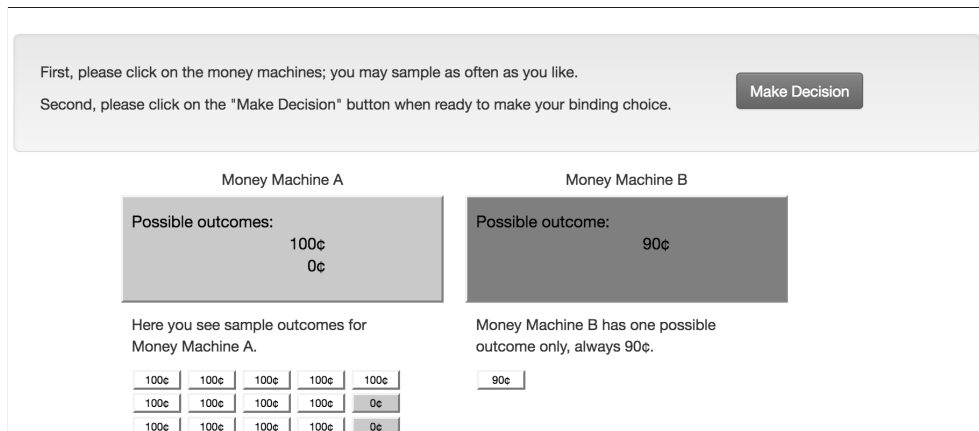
First, please click on the money machines; you may sample as often as you like.

Second, please click on the "Make Decision" button when ready to make your binding choice.

Make Decision

Money Machine A

Possible outcomes:
100¢
0¢

Here you see sample outcomes for Money Machine A.

| 100¢ | 100¢ | 100¢ | 100¢ | 100¢ |
|---|---|---|---|---|
| 100¢ | 100¢ | 100¢ | 100¢ | 0¢ |
| 100¢ | 100¢ | 100¢ | 100¢ | 0¢ |

Money Machine B

Possible outcome:
90¢

Money Machine B has one possible outcome only, always 90¢.

90¢